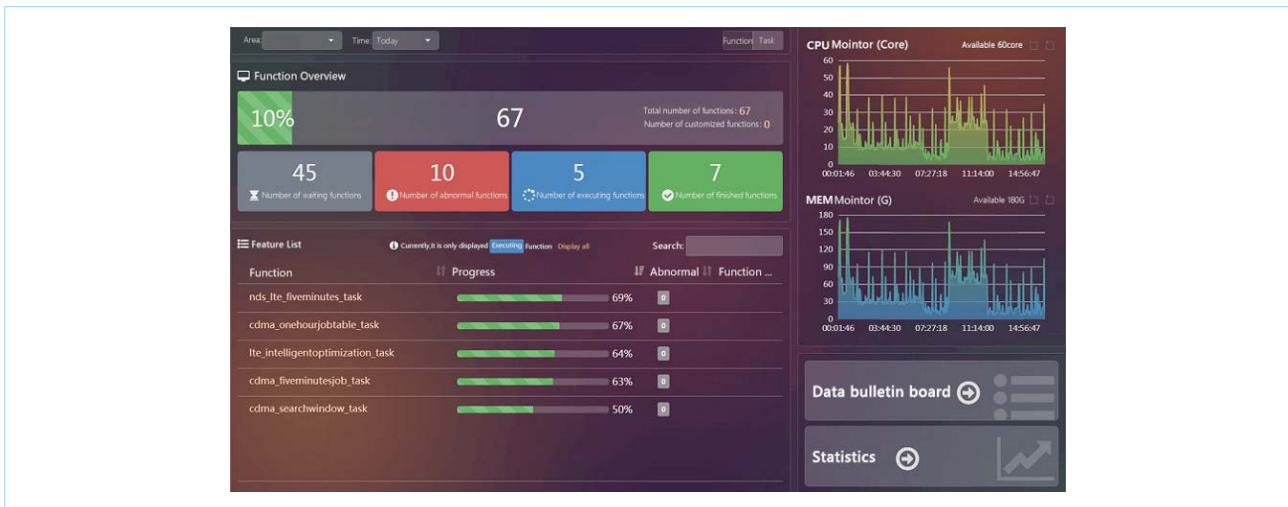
Area Time Today Function Task

Function Overview

10% 67 Total number of functions: 67 Number of customized functions: 0

45 Number of waiting functions

10 Number of abnormal functions

5 Number of executing functions

7 Number of finished functions

Feature List Currently,it is only displayed Executing Function Display all Search:

| Function | Progress | | Abnormal | Function ... |
|---|---|---|---|---|
| nds_lte_fiveminutes_task | | 69% | 0 | |
| cdma_onehourjobtable_task | | 67% | 0 | |
| lte_intelligentoptimization_task | | 64% | 0 | |
| cdma_fiveminutesjob_task | | 63% | 0 | |
| cdma_searchwindow_task | | 50% | 0 | |

CPU Mointor (Core) Available 60core

60 50 40 30 20 10 0

00:01:46 03:44:30 07:27:18 11:14:00 14:56:47

MEM Mointor (G) Available 180G

180 150 120 90 60 30 0

00:01:46 03:44:30 07:27:18 11:14:00 14:56:47

Data bulletin board

Statistics